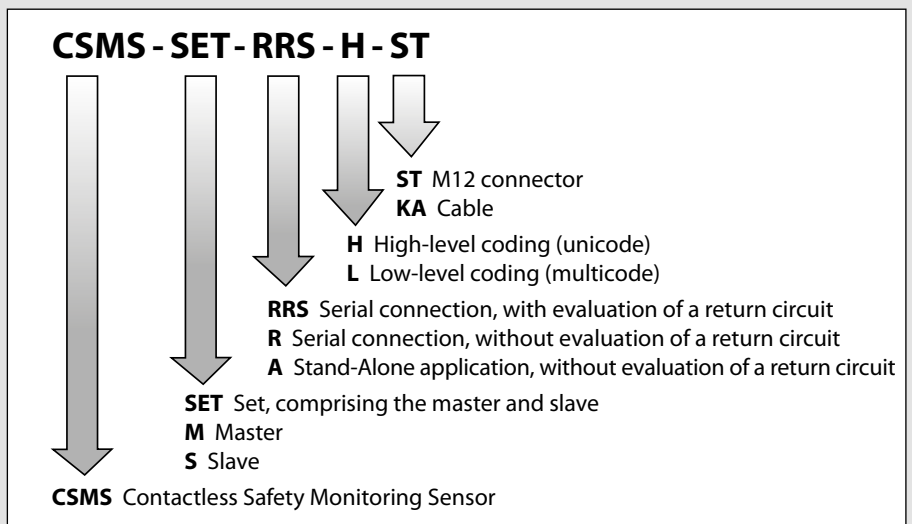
CSMS - SET - RRS - H - ST

ST M12 connector
KA Cable

H High-level coding (unicode)
L Low-level coding (multicode)

RRS Serial connection, with evaluation of a return circuit
R Serial connection, without evaluation of a return circuit
A Stand-Alone application, without evaluation of a return circuit

SET Set, comprising the master and slave
M Master
S Slave

CSMS Contactless Safety Monitoring Sensor